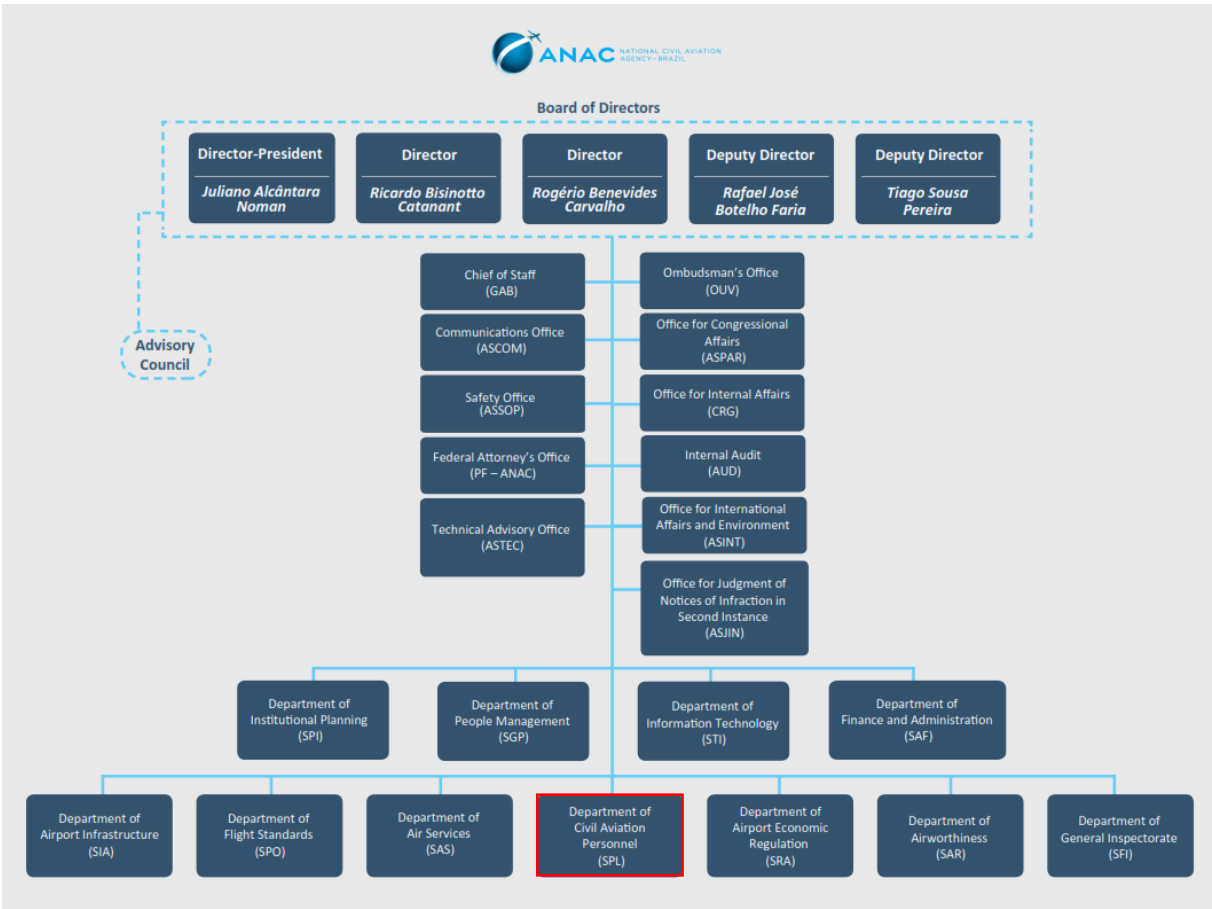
ANAC NATIONAL CIVIL AVIATION AGENCY - BRAZIL

Board of Directors

Director-President
Juliano Alcântara Noman

Director
Ricardo Bisinotto Catanant

Director
Rogério Benevides Carvalho

Deputy Director
Rafael José Botelho Faria

Deputy Director
Tiago Sousa Pereira

Advisory Council

Chief of Staff (GAB)

Ombudsman's Office (OUV)

Communications Office (ASCOM)

Office for Congressional Affairs (ASPAR)

Safety Office (ASSOP)

Office for Internal Affairs (CRG)

Federal Attorney's Office (PF – ANAC)

Internal Audit (AUD)

Technical Advisory Office (ASTEC)

Office for International Affairs and Environment (ASINT)

Office for Judgment of Notices of Infraction in Second Instance (ASJIN)

Department of Institutional Planning (SPI)

Department of People Management (SGP)

Department of Information Technology (STI)

Department of Finance and Administration (SAF)

Department of Airport Infrastructure (SIA)

Department of Flight Standards (SPO)

Department of Air Services (SAS)

Department of Civil Aviation Personnel (SPL)

Department of Airport Economic Regulation (SRA)

Department of Airworthiness (SAR)

Department of General Inspectorate (SFI)